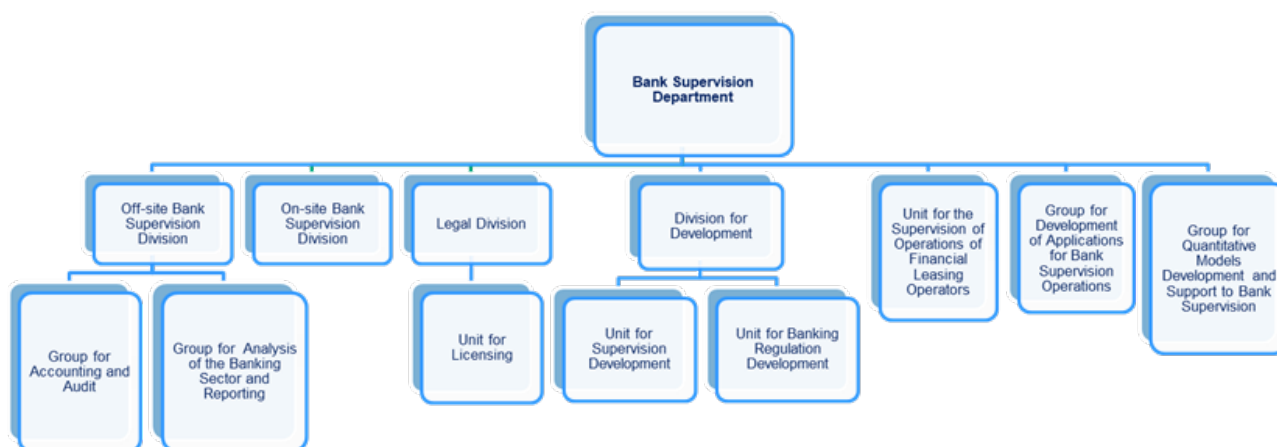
Bank Supervision Department

Off-site Bank Supervision Division

On-site Bank Supervision Division

Legal Division

Division for Development

Unit for the Supervision of Operations of Financial Leasing Operators

Group for Development of Applications for Bank Supervision Operations

Group for Quantitative Models Development and Support to Bank Supervision

Group for Accounting and Audit

Group for Analysis of the Banking Sector and Reporting

Unit for Licensing

Unit for Supervision Development

Unit for Banking Regulation Development